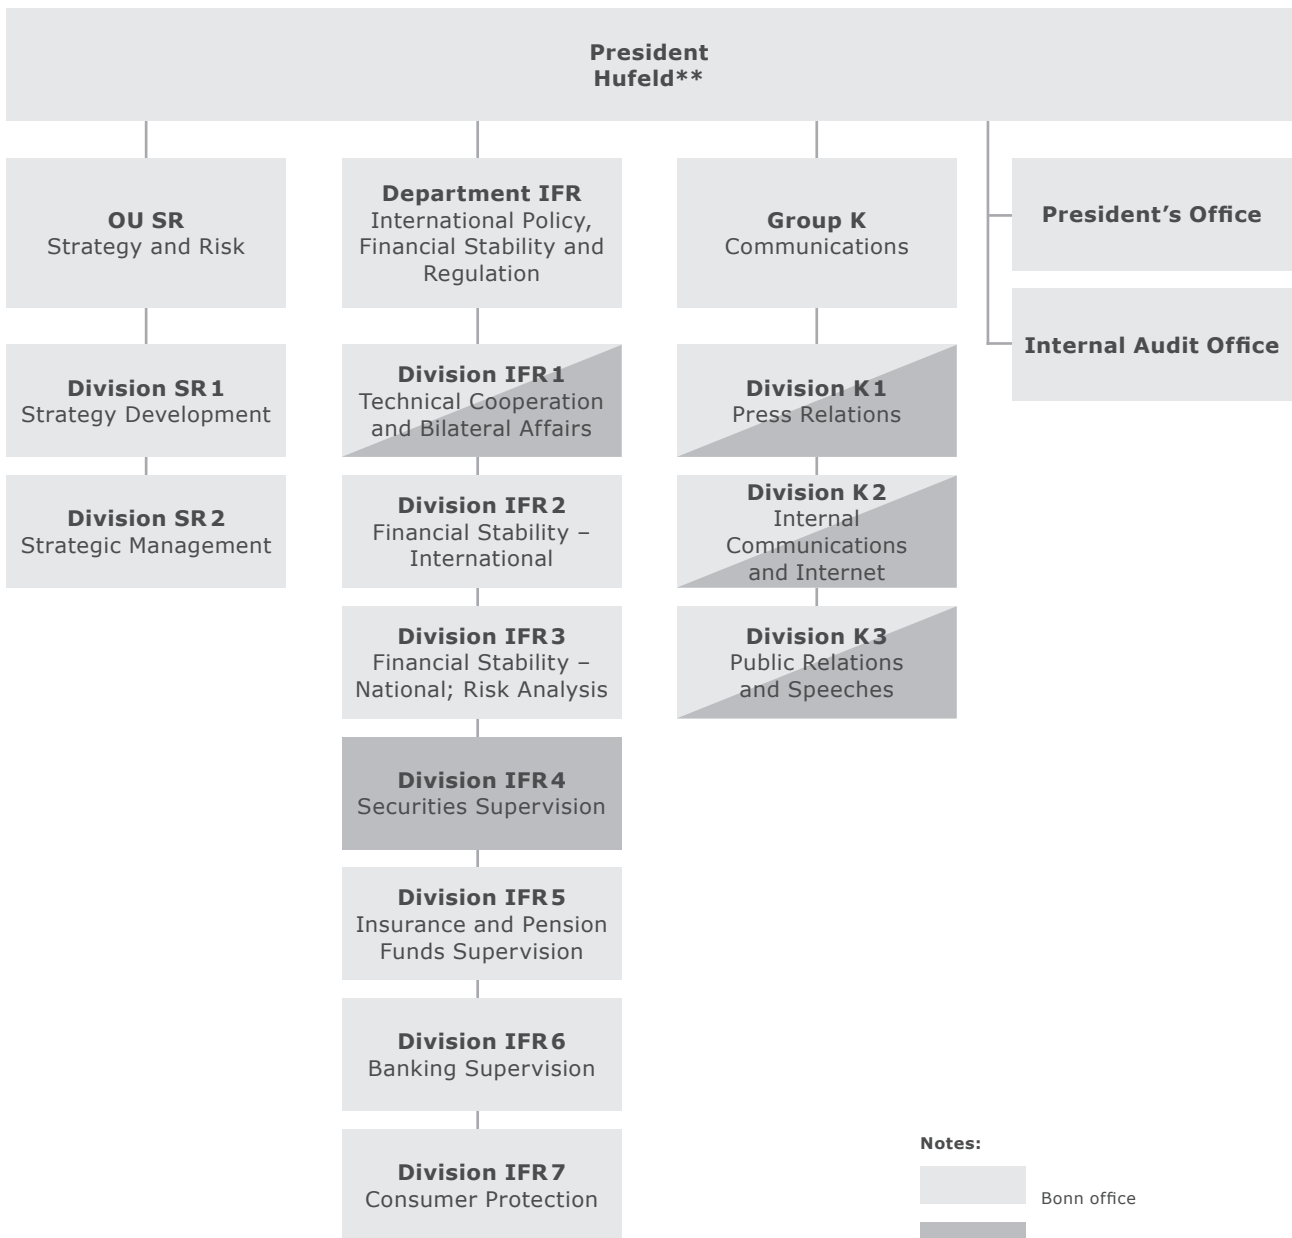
President
Hufeld**

OU SR
Strategy and Risk

Division SR 1
Strategy Development

Division SR 2
Strategic Management

Department IFR
International Policy, Financial Stability and Regulation

Division IFR 1
Technical Cooperation and Bilateral Affairs

Division IFR 2
Financial Stability – International

Division IFR 3
Financial Stability – National; Risk Analysis

Division IFR 4
Securities Supervision

Division IFR 5
Insurance and Pension Funds Supervision

Division IFR 6
Banking Supervision

Division IFR 7
Consumer Protection

Group K
Communications

Division K 1
Press Relations

Division K 2
Internal Communications and Internet

Division K 3
Public Relations and Speeches

President's Office

Internal Audit Office

Notes:

Bonn office